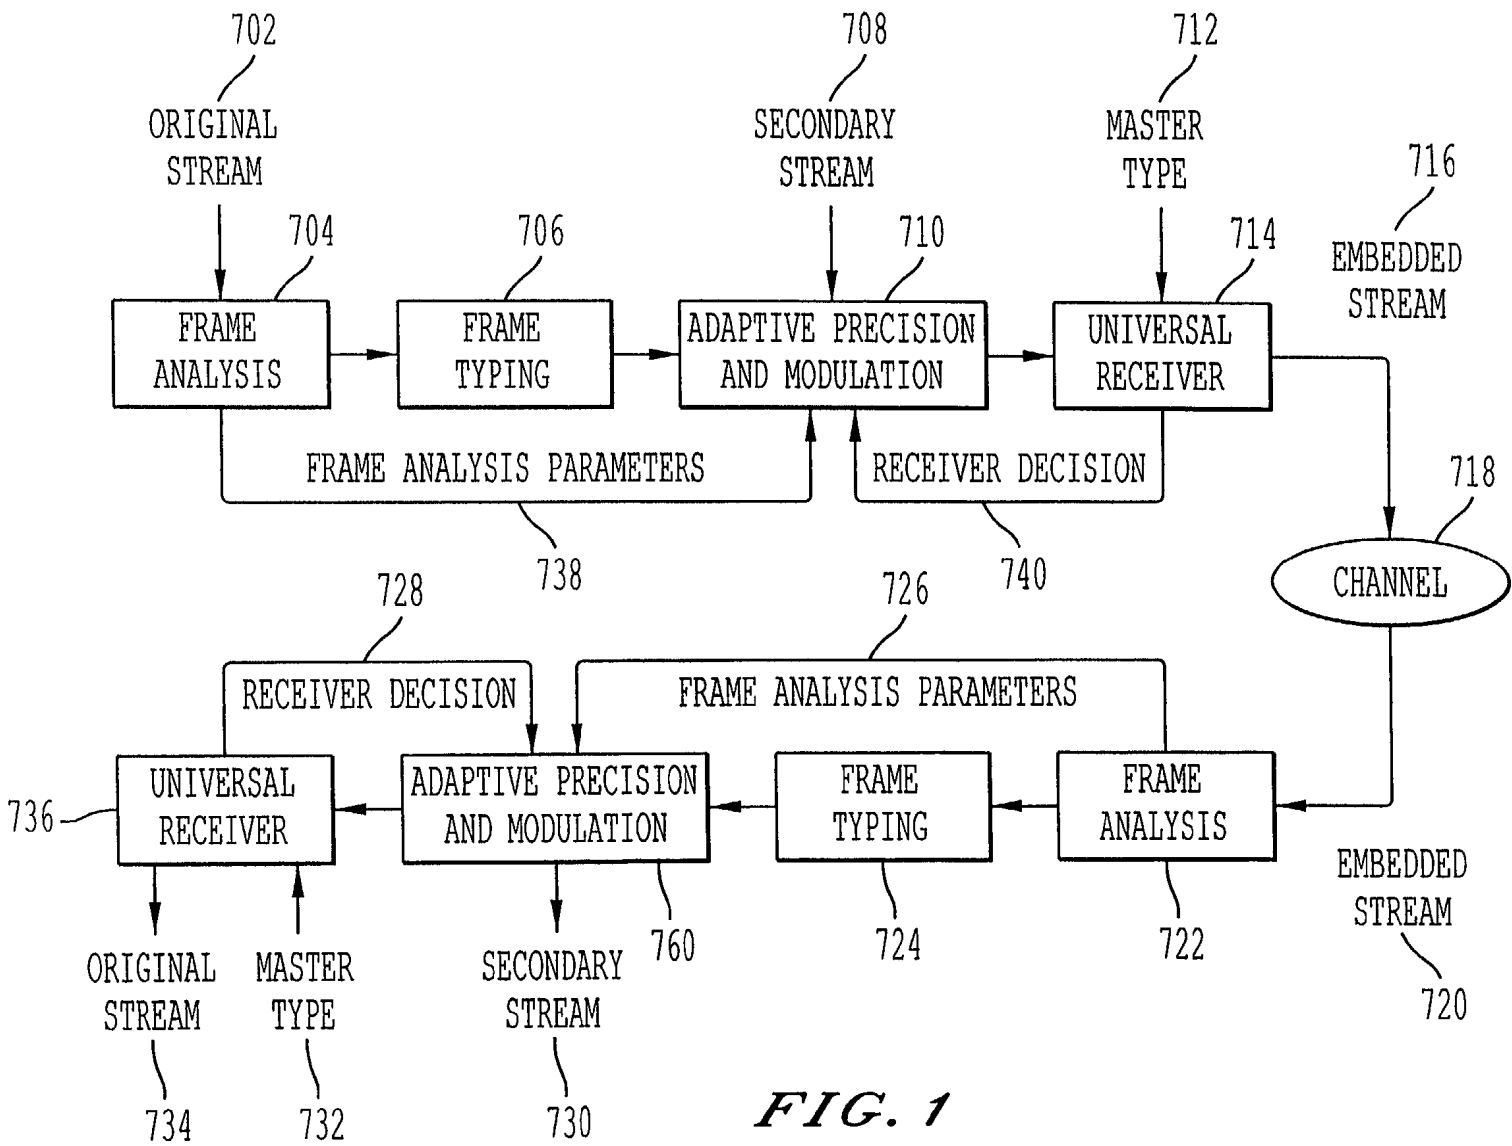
702
ORIGINAL STREAM

708
SECONDARY STREAM

712
MASTER TYPE

716
EMBEDDED STREAM

704
FRAME ANALYSIS

706
FRAME TYPING

710
ADAPTIVE PRECISION AND MODULATION

714
UNIVERSAL RECEIVER

FRAME ANALYSIS PARAMETERS

RECEIVER DECISION

738

740

718
CHANNEL

728

726

RECEIVER DECISION

FRAME ANALYSIS PARAMETERS

736
UNIVERSAL RECEIVER

ADAPTIVE PRECISION AND MODULATION

FRAME TYPING

FRAME ANALYSIS

EMBEDDED STREAM
720

760

724

722

ORIGINAL STREAM
734

MASTER TYPE
732

SECONDARY STREAM
730

FIG. 1